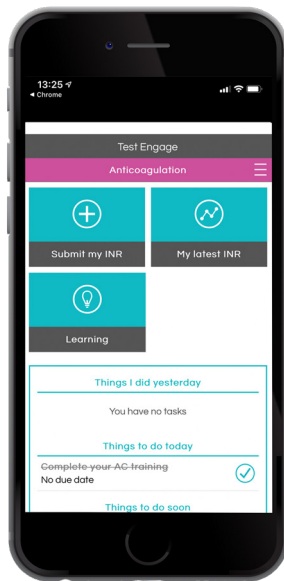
13:25
◂ Chrome

Test Engage

Anticoagulation

Submit my INR

My latest INR

Learning

Things I did yesterday

You have no tasks

Things to do today

~~Complete your AC training~~
No due date

Things to do soon